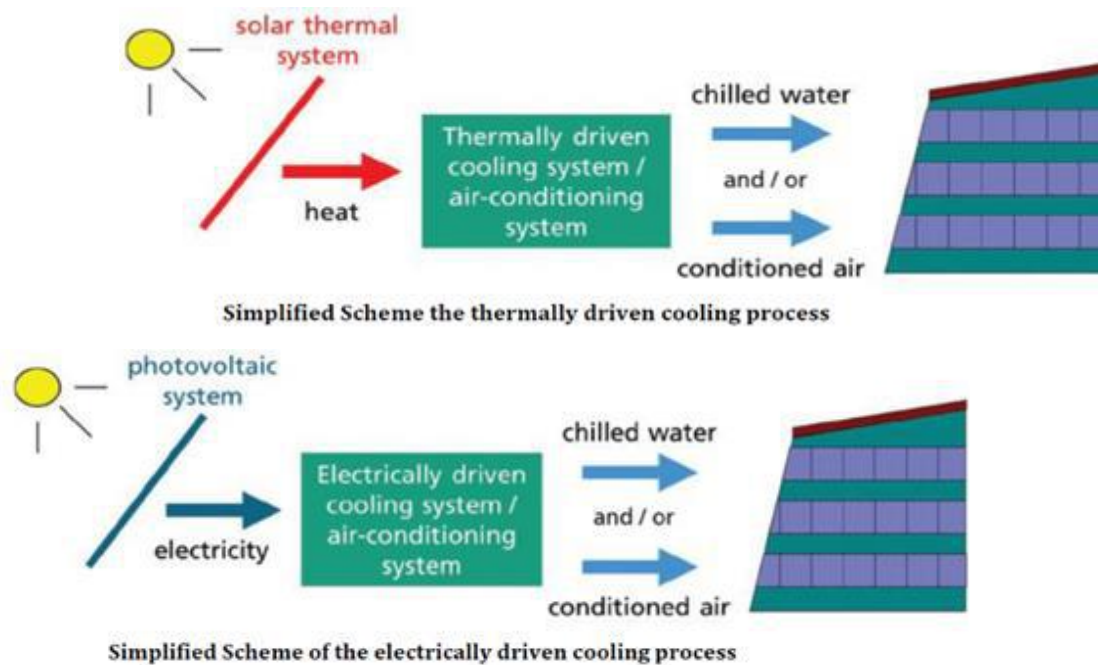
solar thermal system

heat

Thermally driven cooling system / air-conditioning system

chilled water

and / or

conditioned air

Simplified Scheme the thermally driven cooling process

photovoltaic system

electricity

Electrically driven cooling system / air-conditioning system

chilled water

and / or

conditioned air

Simplified Scheme of the electrically driven cooling process